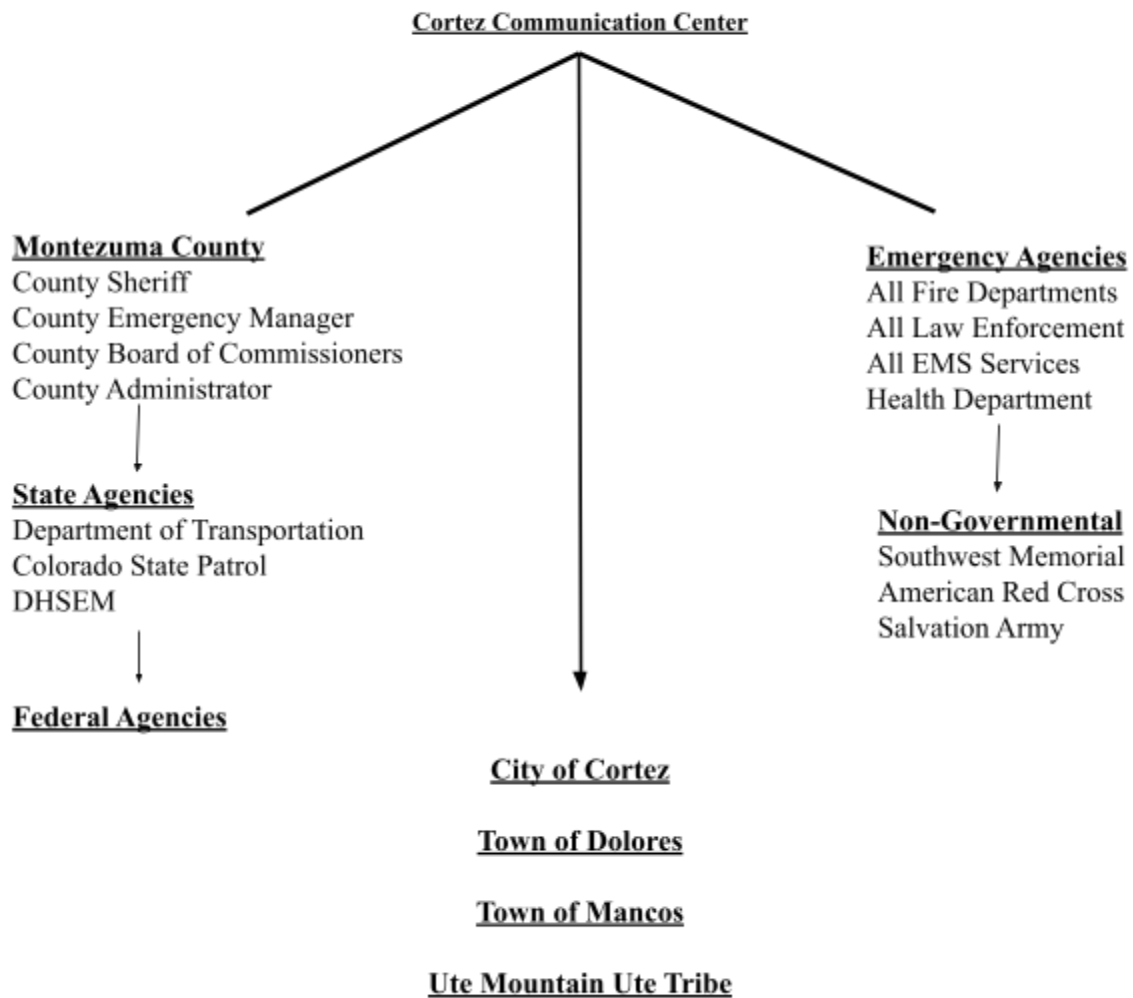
Cortez Communication Center

Montezuma County
County Sheriff
County Emergency Manager
County Board of Commissioners
County Administrator

State Agencies
Department of Transportation
Colorado State Patrol
DHSEM

Federal Agencies

Emergency Agencies
All Fire Departments
All Law Enforcement
All EMS Services
Health Department

Non-Governmental
Southwest Memorial
American Red Cross
Salvation Army

City of Cortez

Town of Dolores

Town of Mancos

Ute Mountain Ute Tribe